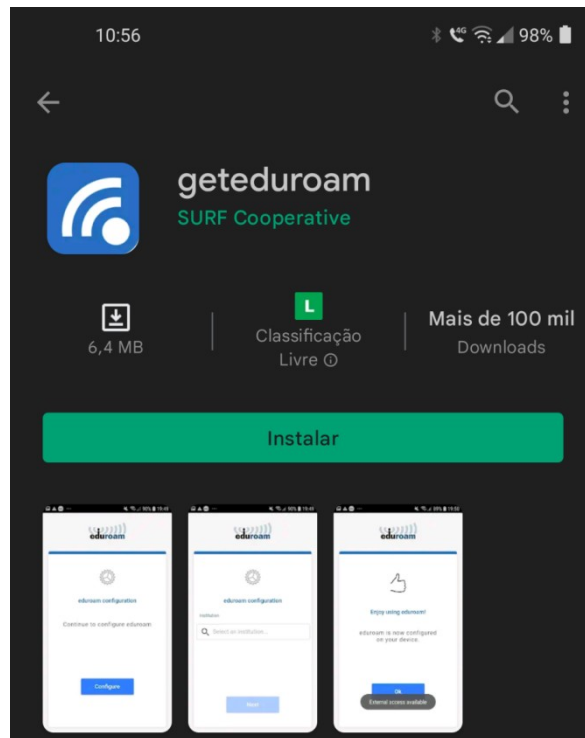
10:56

98%

geteduroam

SURF Cooperative

6,4 MB

L

Classificação Livre ⓘ

Mais de 100 mil

Downloads

Instalar

eduroam

eduroam configuration

Continue to configure eduroam

Configure

eduroam

eduroam configuration

Institution

Select an institution...

Next

eduroam

Enjoy using eduroam!

eduroam is now configured on your device.

Ok

External access available